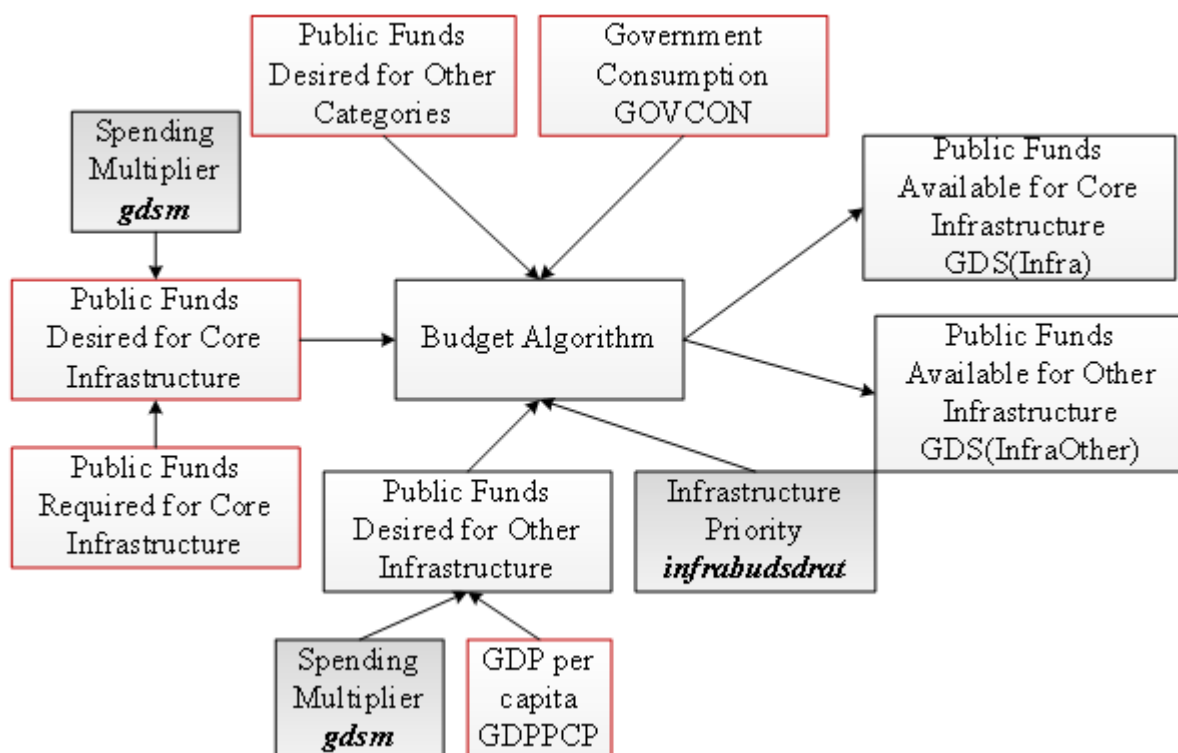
Public Funds Desired for Other Categories

Government Consumption GOVCON

Spending Multiplier **gdsm**

Public Funds Available for Core Infrastructure GDS(Infra)

Public Funds Desired for Core Infrastructure

Budget Algorithm

Public Funds Available for Other Infrastructure GDS(InfraOther)

Public Funds Required for Core Infrastructure

Public Funds Desired for Other Infrastructure

Infrastructure Priority ***infrabudsdrat***

Spending Multiplier **gdsm**

GDP per capita GDPPCP